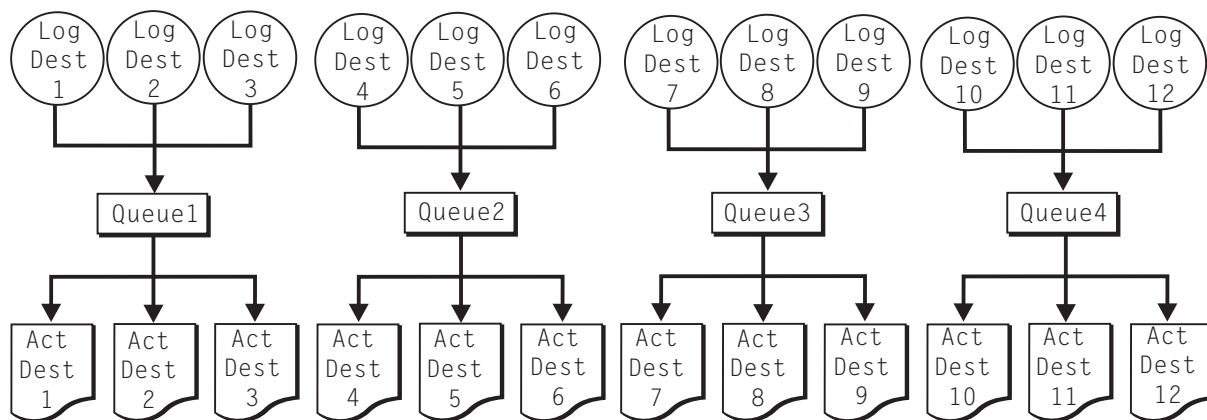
Log Dest 1
Log Dest 2
Log Dest 3
Log Dest 4
Log Dest 5
Log Dest 6
Log Dest 7
Log Dest 8
Log Dest 9
Log Dest 10
Log Dest 11
Log Dest 12

Queue1
Queue2
Queue3
Queue4

Act Dest 1
Act Dest 2
Act Dest 3
Act Dest 4
Act Dest 5
Act Dest 6
Act Dest 7
Act Dest 8
Act Dest 9
Act Dest 10
Act Dest 11
Act Dest 12